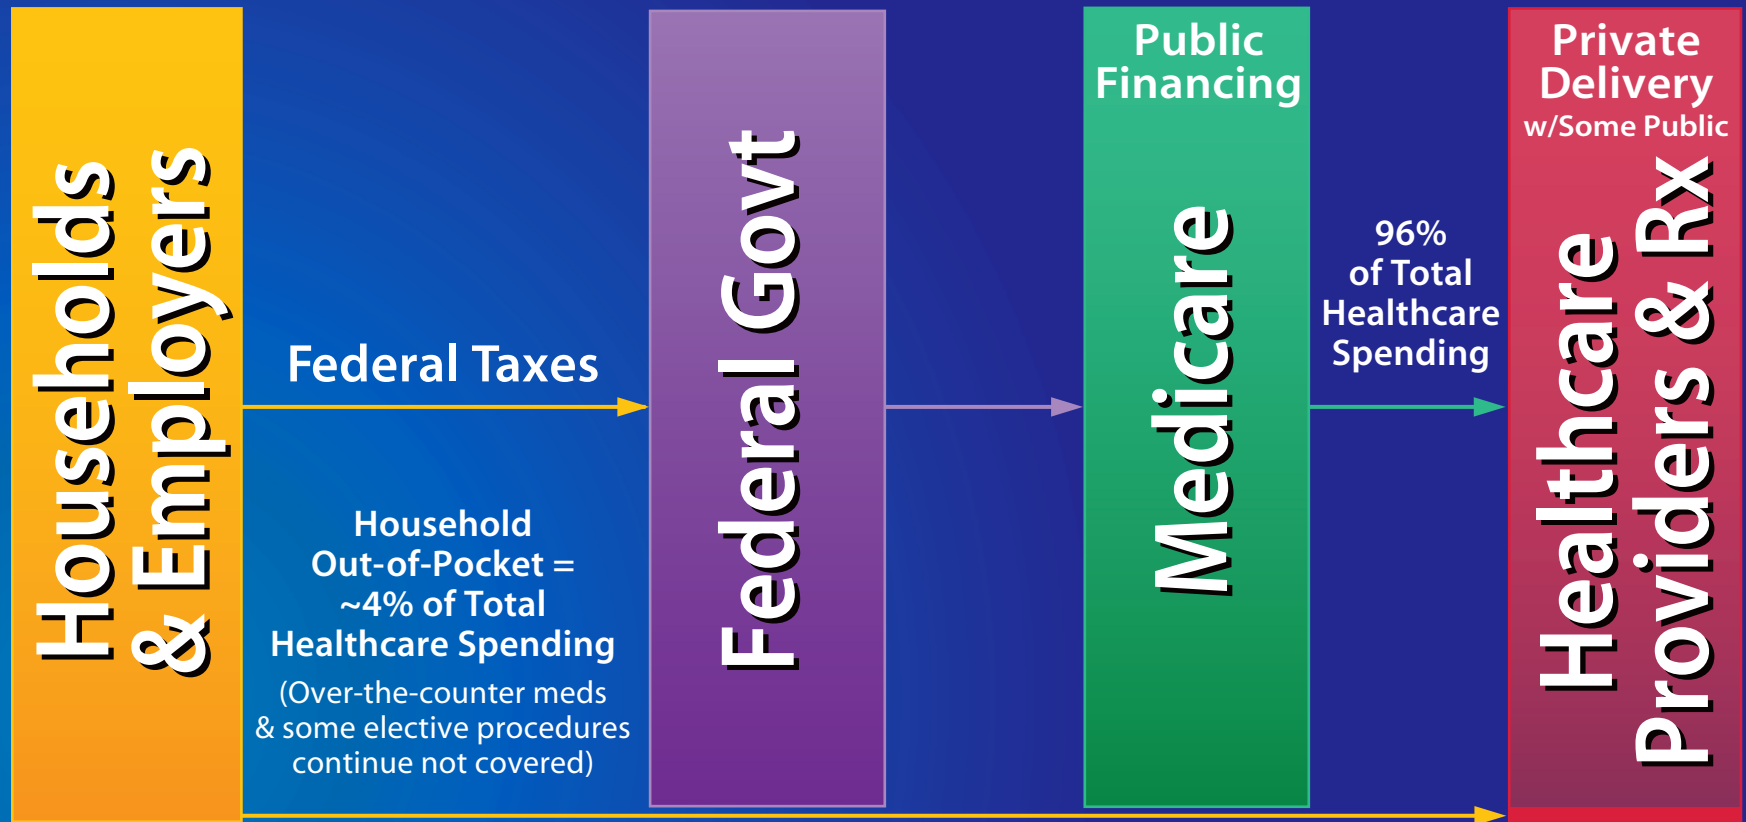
Households & Employers

Federal Taxes

Household Out-of-Pocket = ~4% of Total Healthcare Spending

(Over-the-counter meds & some elective procedures continue not covered)

Federal Govt

Public Financing

Medicare

96% of Total Healthcare Spending

Private Delivery w/Some Public

Healthcare Providers & Rx